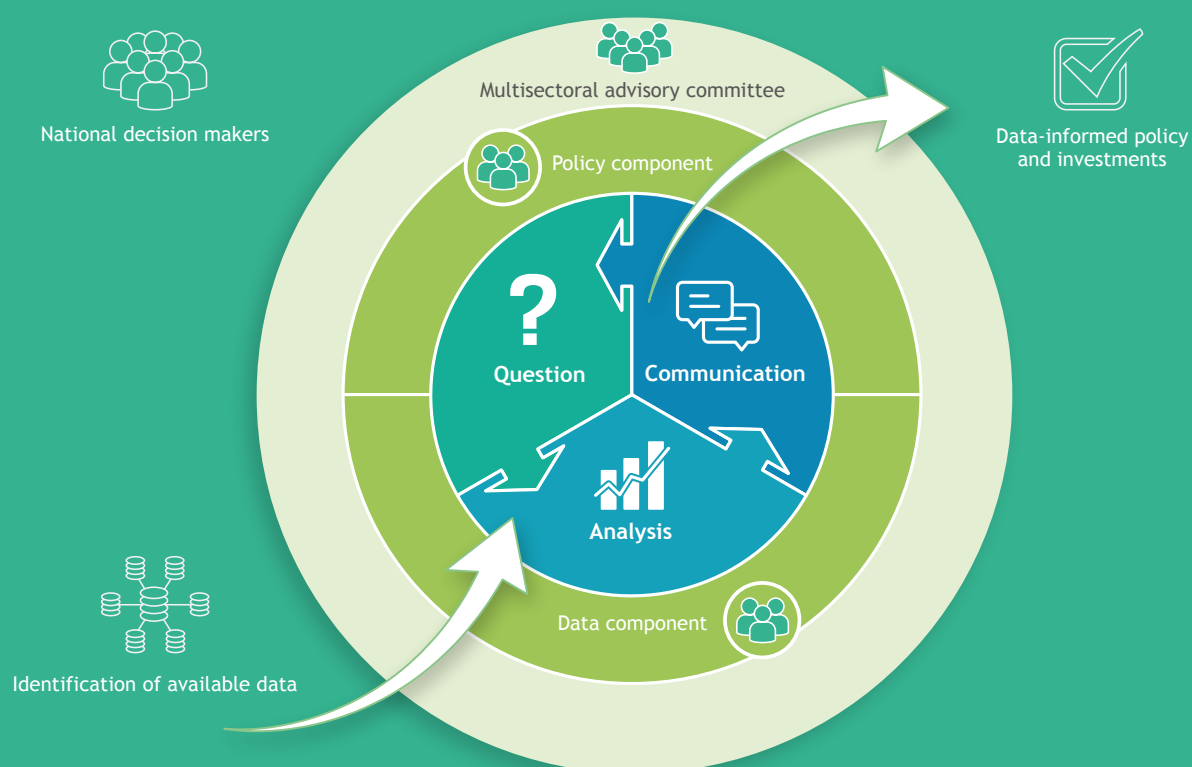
National decision makers

Multisectoral advisory committee

Data-informed policy and investments

Policy component

?

Question

Communication

Analysis

Data component

Identification of available data